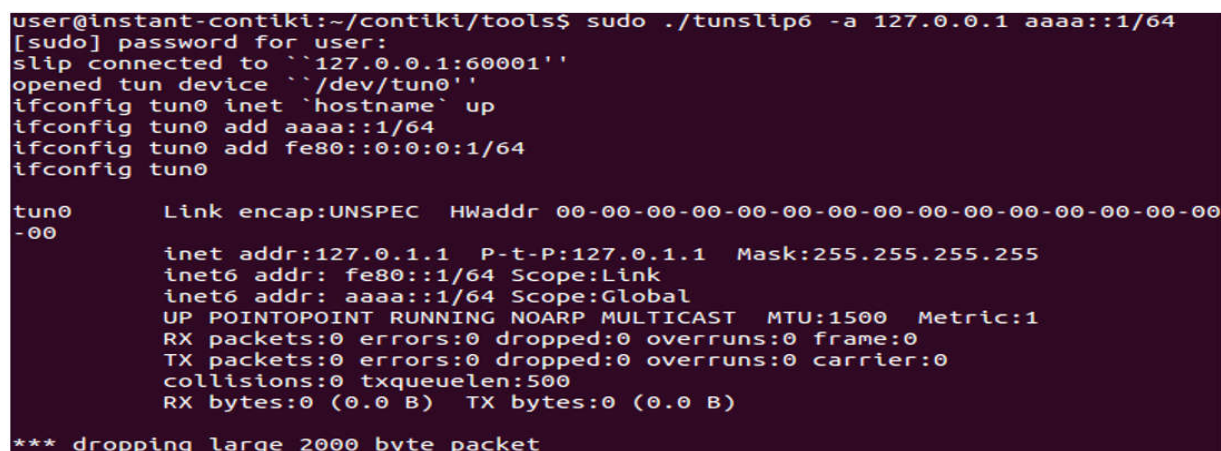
user@instant-contiki:~/contiki/tools$ sudo ./tunslip6 -a 127.0.0.1 aaaa::1/64
[sudo] password for user:
slip connected to ``127.0.0.1:60001''
opened tun device ``/dev/tun0''
ifconfig tun0 inet `hostname` up
ifconfig tun0 add aaaa::1/64
ifconfig tun0 add fe80::0:0:0:1/64
ifconfig tun0

tun0 Link encap:UNSPEC HWaddr 00-00-00-00-00-00-00-00-00-00-00-00-00-00-00-00
inet addr:127.0.1.1 P-t-P:127.0.1.1 Mask:255.255.255.255
inet6 addr: fe80::1/64 Scope:Link
inet6 addr: aaaa::1/64 Scope:Global
UP POINTOPOINT RUNNING NOARP MULTICAST MTU:1500 Metric:1
RX packets:0 errors:0 dropped:0 overruns:0 frame:0
TX packets:0 errors:0 dropped:0 overruns:0 carrier:0
collisions:0 txqueuelen:500
RX bytes:0 (0.0 B) TX bytes:0 (0.0 B)

*** dropping large 2000 byte packet